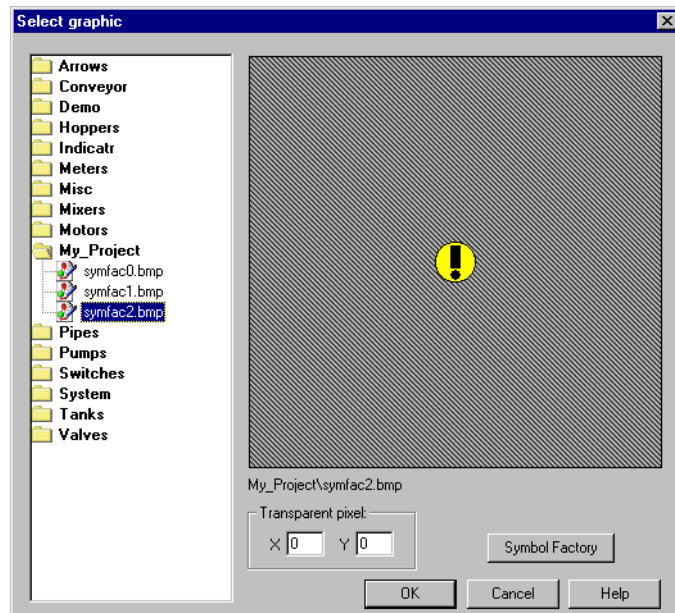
Select graphic

Arrows
Conveyor
Demo
Hoppers
Indicatr
Meters
Misc
Mixers
Motors
My_Project
symfac0.bmp
symfac1.bmp
symfac2.bmp
Pipes
Pumps
Switches
System
Tanks
Valves

My_Project\symfac2.bmp

Transparent pixel:
X 0 Y 0

Symbol Factory

OK
Cancel
Help